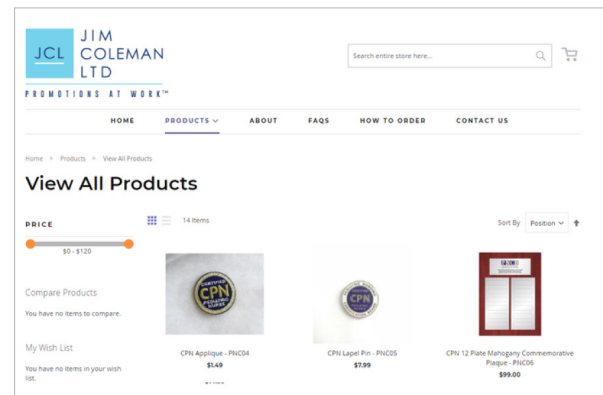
JCL JIM COLEMAN LTD

PROMOTIONS AT WORK™

Search entire store here...

HOME PRODUCTS ABOUT FAQS HOW TO ORDER CONTACT US

Home > Products > View All Products

View All Products

PRICE

$0 - $120

14 Items

Sort By Position

Compare Products

You have no items to compare.

My Wish List

You have no items in your wish list.

CPN

CPN Applique - PNC04
$1.49

CPN

CPN Lapel Pin - PNC05
$7.99

CPN 12 Plate Mahogany Commemorative Plaque - PNC06
$99.00